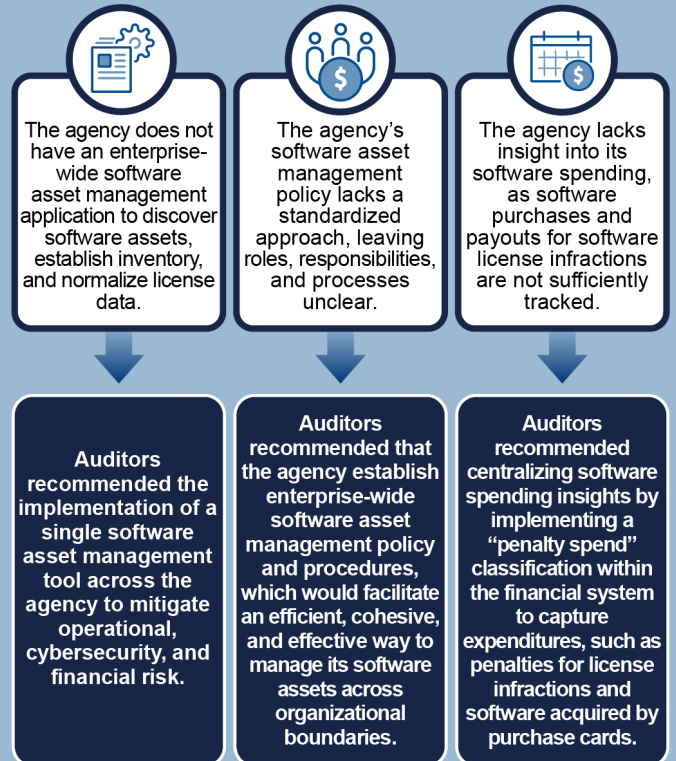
The agency does not have an enterprise-wide software asset management application to discover software assets, establish inventory, and normalize license data.

The agency's software asset management policy lacks a standardized approach, leaving roles, responsibilities, and processes unclear.

The agency lacks insight into its software spending, as software purchases and payouts for software license infractions are not sufficiently tracked.

Auditors recommended the implementation of a single software asset management tool across the agency to mitigate operational, cybersecurity, and financial risk.

Auditors recommended that the agency establish enterprise-wide software asset management policy and procedures, which would facilitate an efficient, cohesive, and effective way to manage its software assets across organizational boundaries.

Auditors recommended centralizing software spending insights by implementing a "penalty spend" classification within the financial system to capture expenditures, such as penalties for license infractions and software acquired by purchase cards.